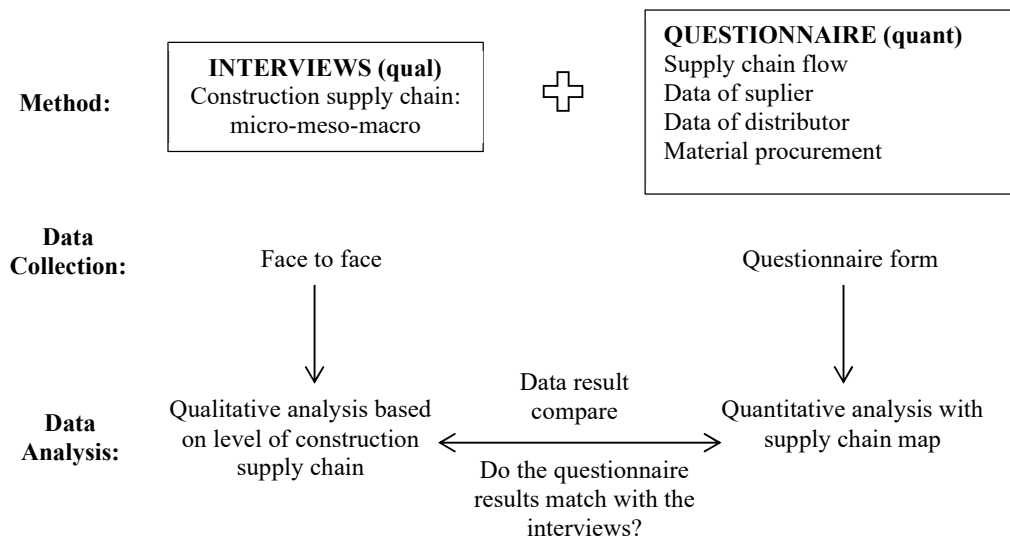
Method:

INTERVIEWS (qual)
Construction supply chain: micro-meso-macro

QUESTIONNAIRE (quant)
Supply chain flow
Data of suplier
Data of distributor
Material procurement

Data Collection:

Face to face

Questionnaire form

Data Analysis:

Qualitative analysis based on level of construction supply chain

Data result compare

Do the questionnaire results match with the interviews?

Quantitative analysis with supply chain map